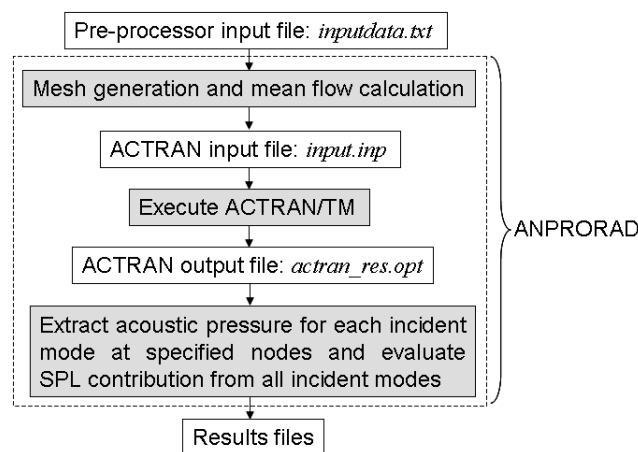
Pre-processor input file: *inputdata.txt*

Mesh generation and mean flow calculation

ACTRAN input file: *input.inp*

Execute ACTRAN/TM

ACTRAN output file: *actran_res.opt*

Extract acoustic pressure for each incident mode at specified nodes and evaluate SPL contribution from all incident modes

ANPRORAD

Results files